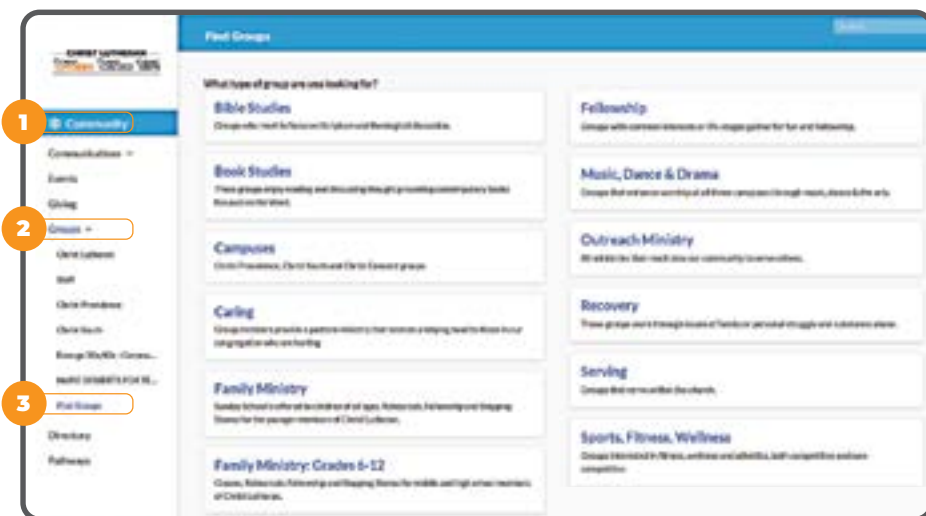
Find Groups

1
Community
Communications
Events
Giving
2
Groups
Christ Lutheran
Staff
Christ Providence
Christ South
3
Find Groups
Directory
Pathways

What type of group are you looking for?

Bible Studies
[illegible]

Book Studies
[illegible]

Campuses
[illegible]

Caring
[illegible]

Family Ministry
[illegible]

Family Ministry: Grades 6-12
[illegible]

Fellowship
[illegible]

Music, Dance & Drama
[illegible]

Outreach Ministry
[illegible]

Recovery
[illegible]

Serving
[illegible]

Sports, Fitness, Wellness
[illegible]